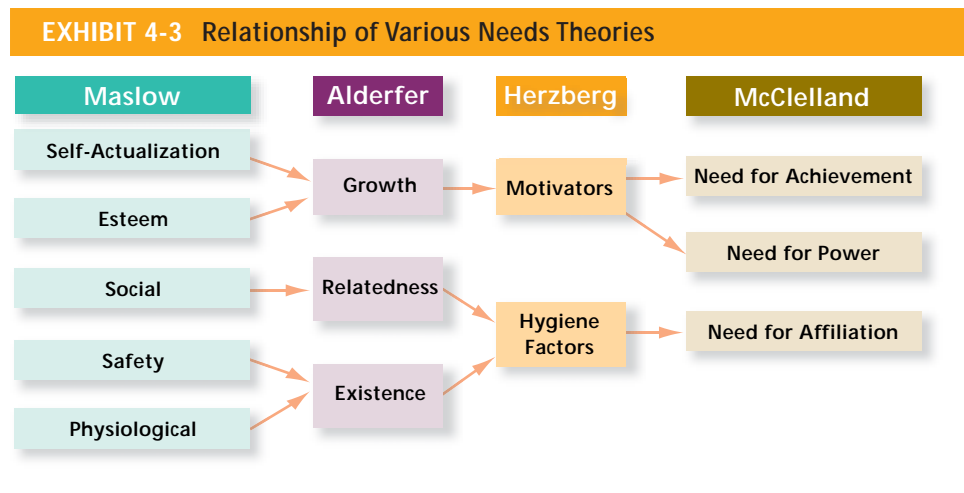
EXHIBIT 4-3 Relationship of Various Needs Theories

Maslow

Alderfer

Herzberg

McClelland

Self-Actualization

Esteem

Social

Safety

Physiological

Growth

Relatedness

Existence

Motivators

Hygiene Factors

Need for Achievement

Need for Power

Need for Affiliation